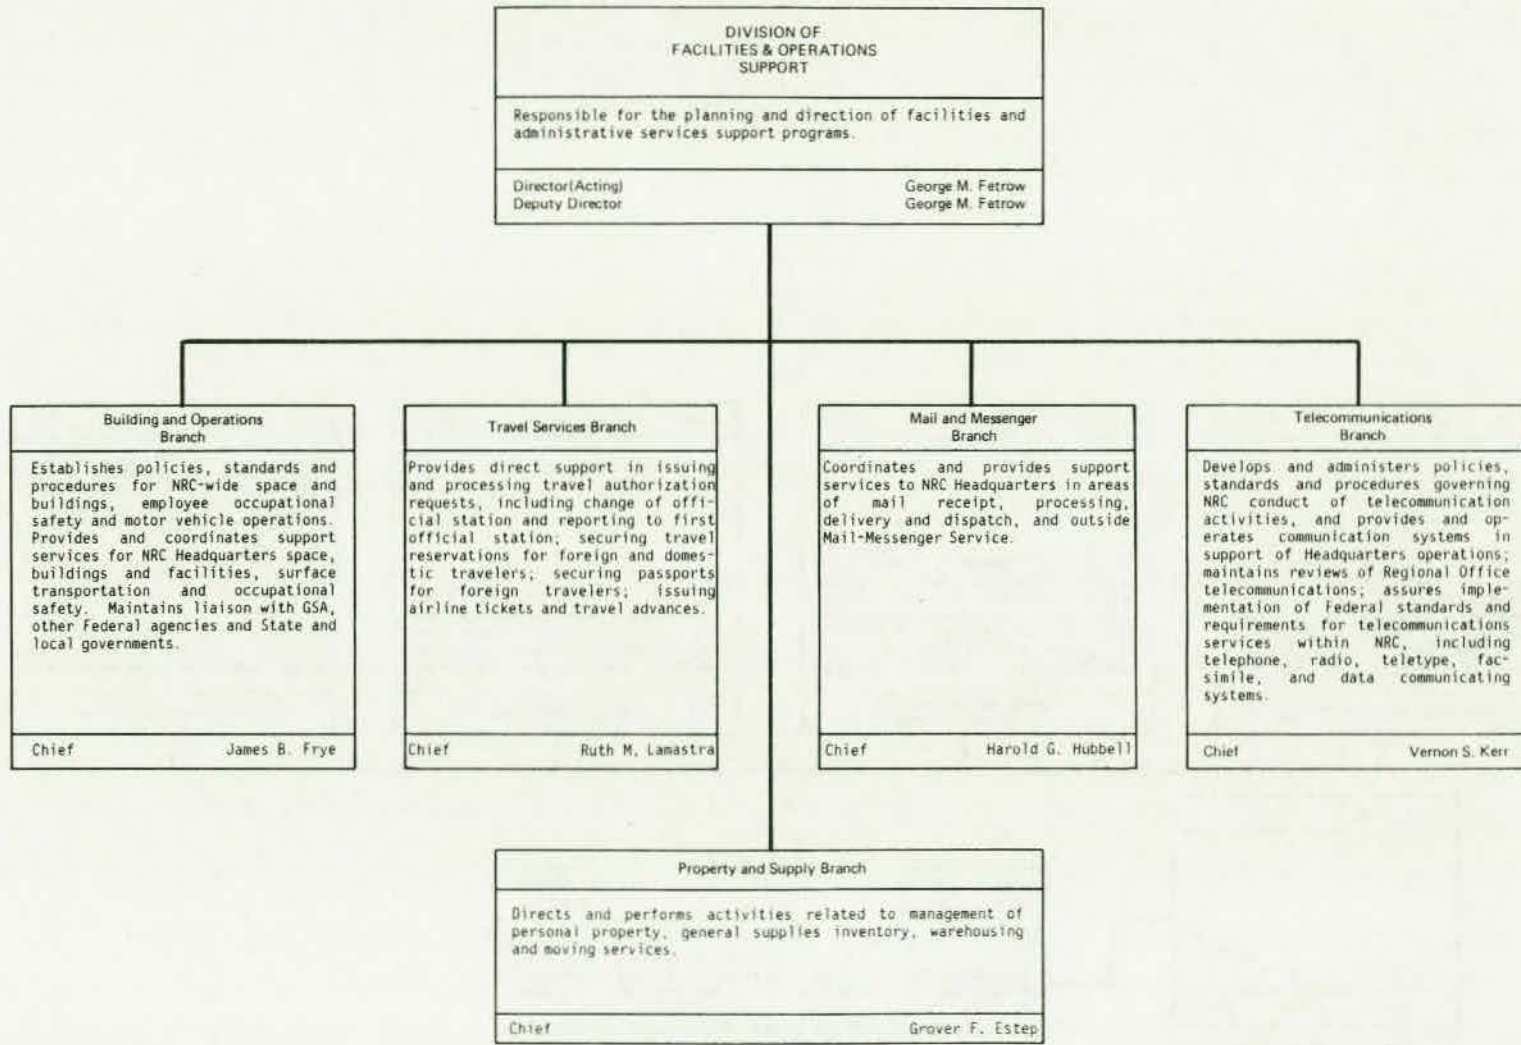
DIVISION OF
FACILITIES & OPERATIONS
SUPPORT

Responsible for the planning and direction of facilities and administrative services support programs.

Director (Acting) George M. Fetrow
Deputy Director George M. Fetrow

Building and Operations Branch

Establishes policies, standards and procedures for NRC-wide space and buildings, employee occupational safety and motor vehicle operations. Provides and coordinates support services for NRC Headquarters space, buildings and facilities, surface transportation and occupational safety. Maintains liaison with GSA, other Federal agencies and State and local governments.

Chief James B. Frye

Travel Services Branch

Provides direct support in issuing and processing travel authorization requests, including change of official station and reporting to first official station; securing travel reservations for foreign and domestic travelers; securing passports for foreign travelers; issuing airline tickets and travel advances.

Chief Ruth M. Lamastra

Mail and Messenger Branch

Coordinates and provides support services to NRC Headquarters in areas of mail receipt, processing, delivery and dispatch, and outside Mail-Messenger Service.

Chief Harold G. Hubbell

Telecommunications Branch

Develops and administers policies, standards and procedures governing NRC conduct of telecommunication activities, and provides and operates communication systems in support of Headquarters operations; maintains reviews of Regional Office telecommunications; assures implementation of Federal standards and requirements for telecommunications services within NRC, including telephone, radio, teletype, facsimile, and data communicating systems.

Chief Vernon S. Kerr

Property and Supply Branch

Directs and performs activities related to management of personal property, general supplies inventory, warehousing and moving services.

Chief Grover F. Estep